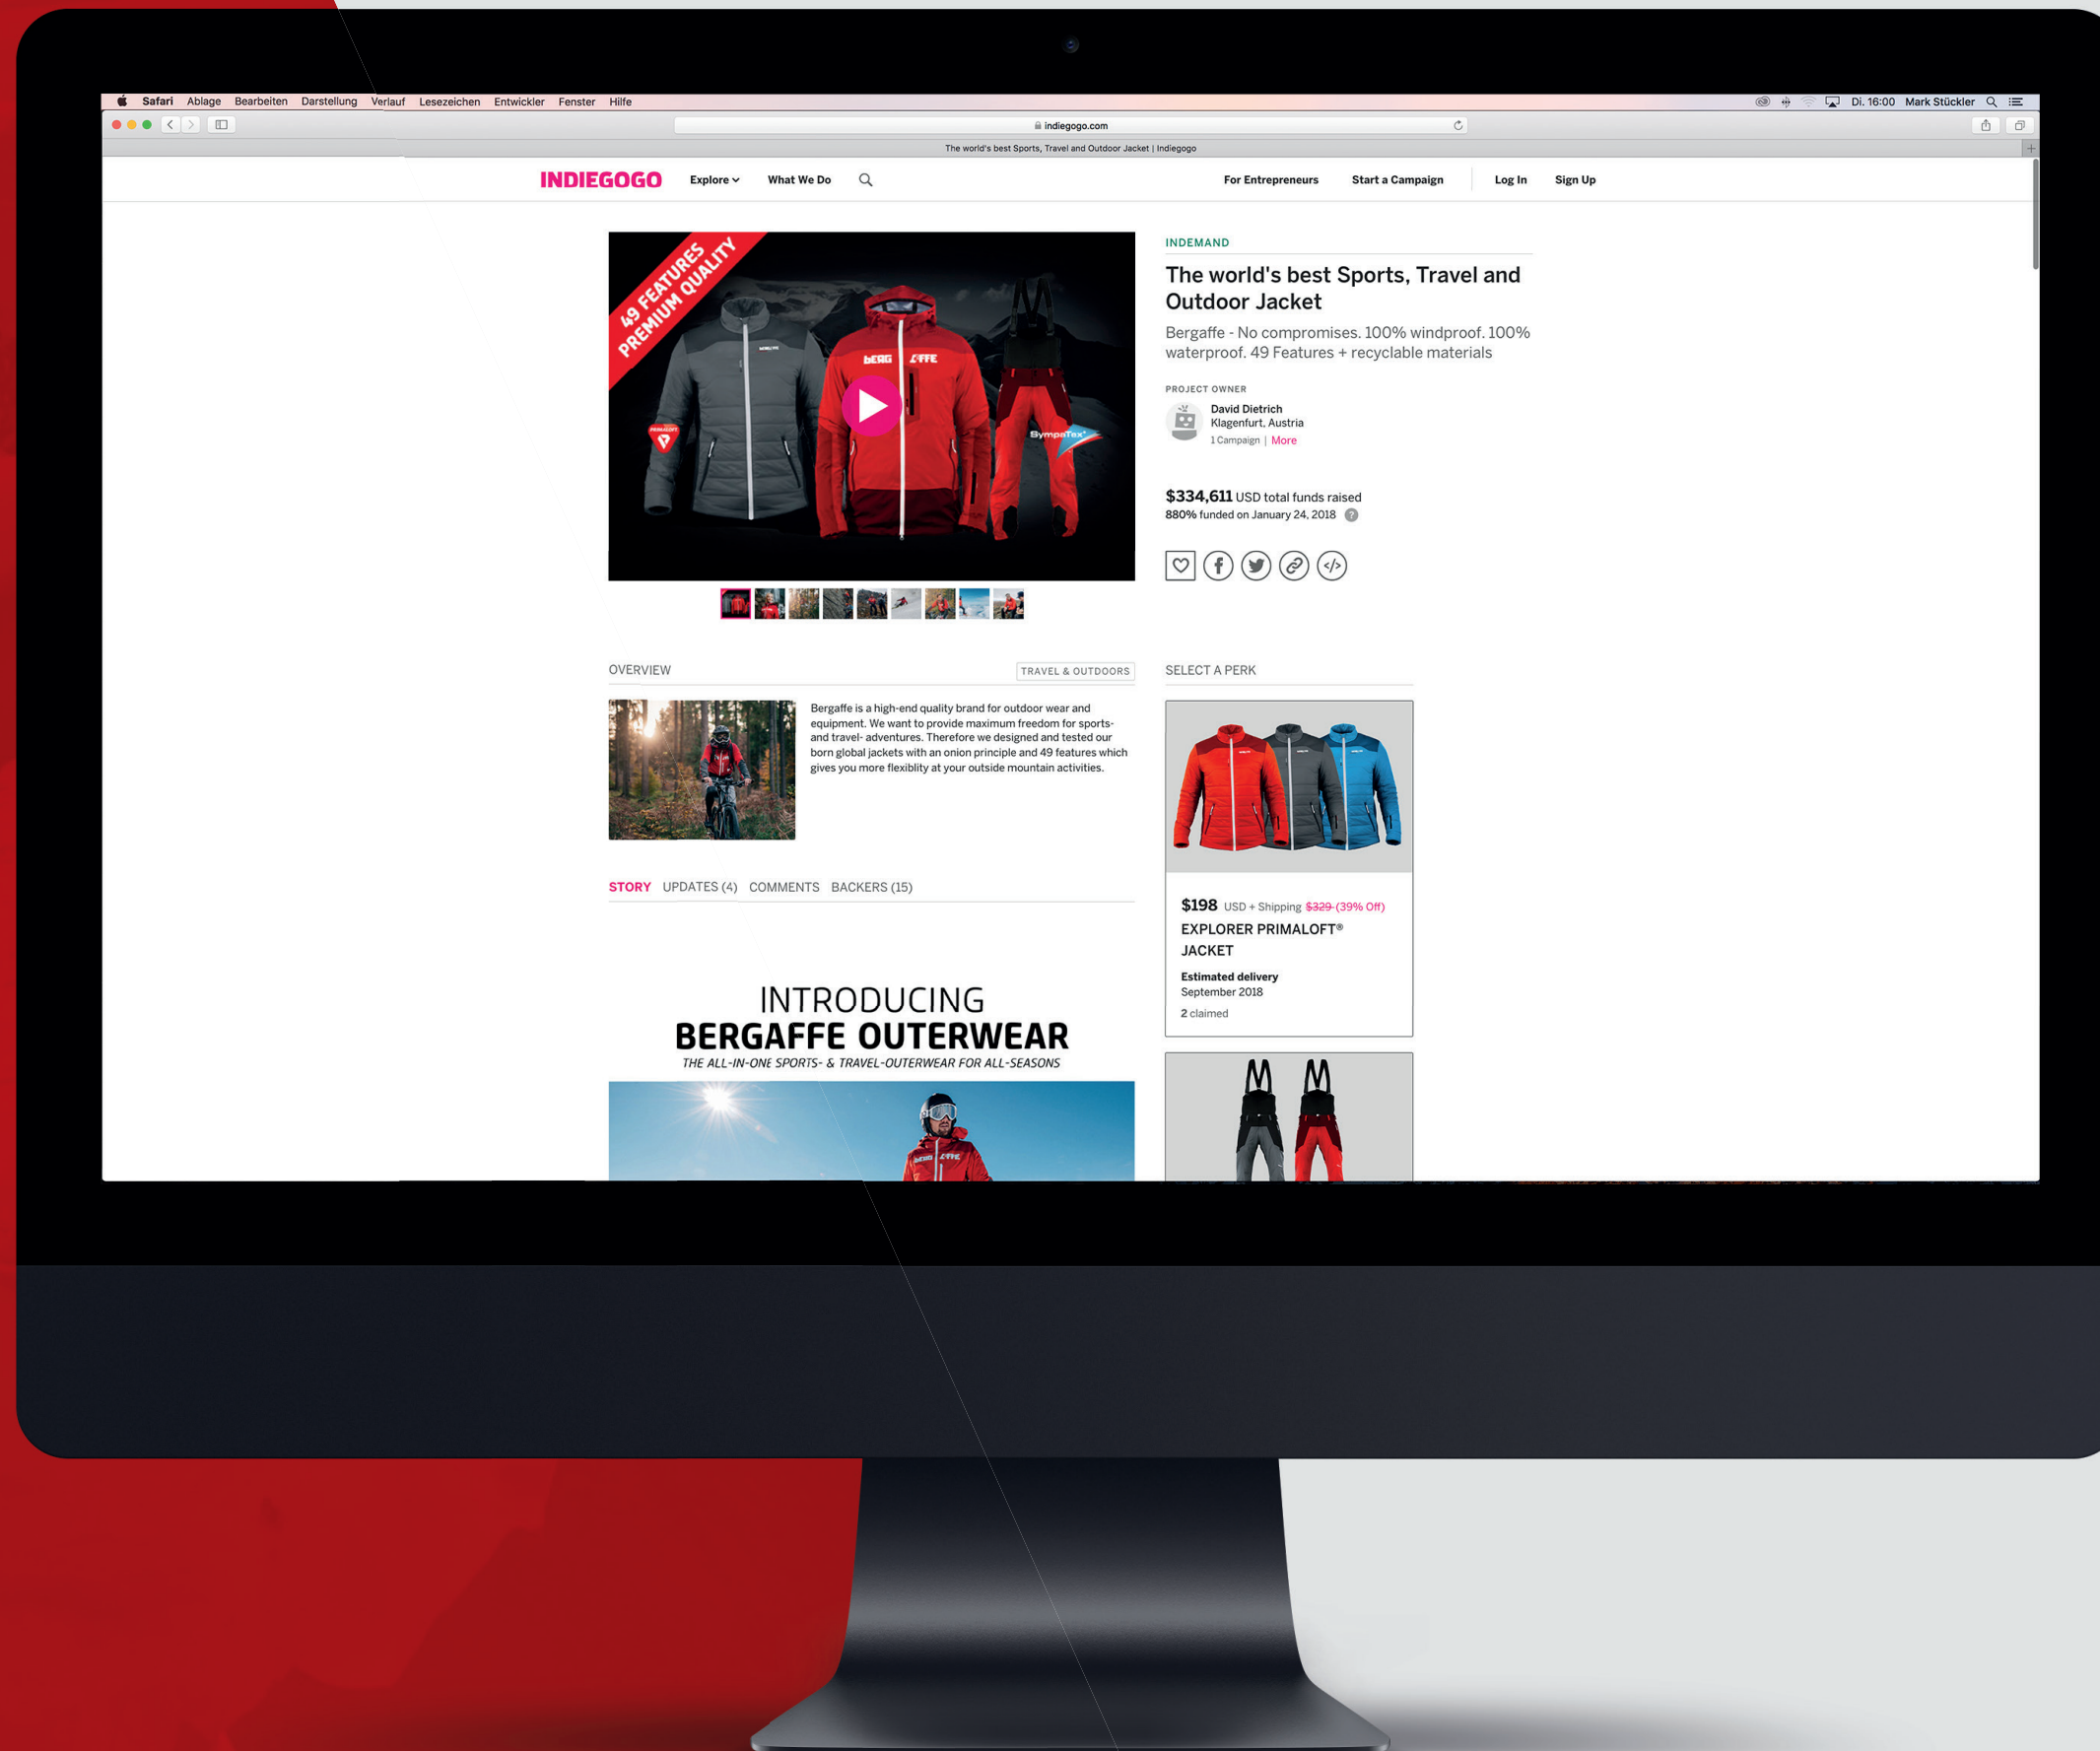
Safari Ablage Bearbeiten Darstellung Verlauf Lesezeichen Entwickler Fenster Hilfe

Di. 16:00 Mark Stückler

indiegogo.com

The world's best Sports, Travel and Outdoor Jacket | Indiegogo

INDIEGOGO Explore What We Do For Entrepreneurs Start a Campaign Log In Sign Up

49 FEATURES PREMIUM QUALITY

BERG AFFE

SympaTex

INDEMAND

The world's best Sports, Travel and Outdoor Jacket

Bergaffe - No compromises. 100% windproof. 100% waterproof. 49 Features + recyclable materials

PROJECT OWNER

David Dietrich
Klagenfurt, Austria
1 Campaign | More

$334,611 USD total funds raised
880% funded on January 24, 2018

OVERVIEW

TRAVEL & OUTDOORS

Bergaffe is a high-end quality brand for outdoor wear and equipment. We want to provide maximum freedom for sports- and travel- adventures. Therefore we designed and tested our born global jackets with an onion principle and 49 features which gives you more flexiblity at your outside mountain activities.

STORY UPDATES (4) COMMENTS BACKERS (15)

INTRODUCING
BERGAFFE OUTERWEAR
THE ALL-IN-ONE SPORTS- & TRAVEL-OUTERWEAR FOR ALL-SEASONS

SELECT A PERK

$198 USD + Shipping $329 (39% Off)
EXPLORER PRIMALOFT® JACKET
Estimated delivery
September 2018
2 claimed